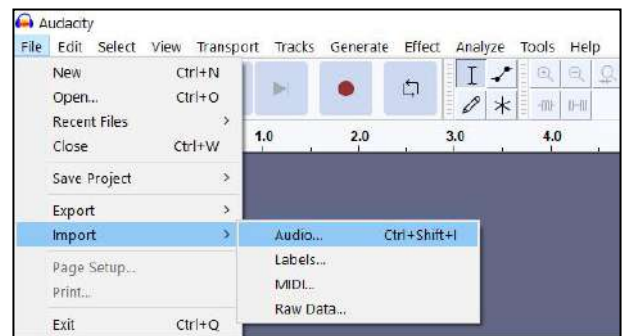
Audacity
File Edit Select View Transport Tracks Generate Effect Analyze Tools Help

New Ctrl+N
Open... Ctrl+O
Recent Files >
Close Ctrl+W
Save Project >
Export >
Import >
Page Setup...
Print...
Exit Ctrl+Q

1.0 2.0 3.0 4.0

Audio... Ctrl+Shift+I
Labels...
MIDI...
Raw Data...